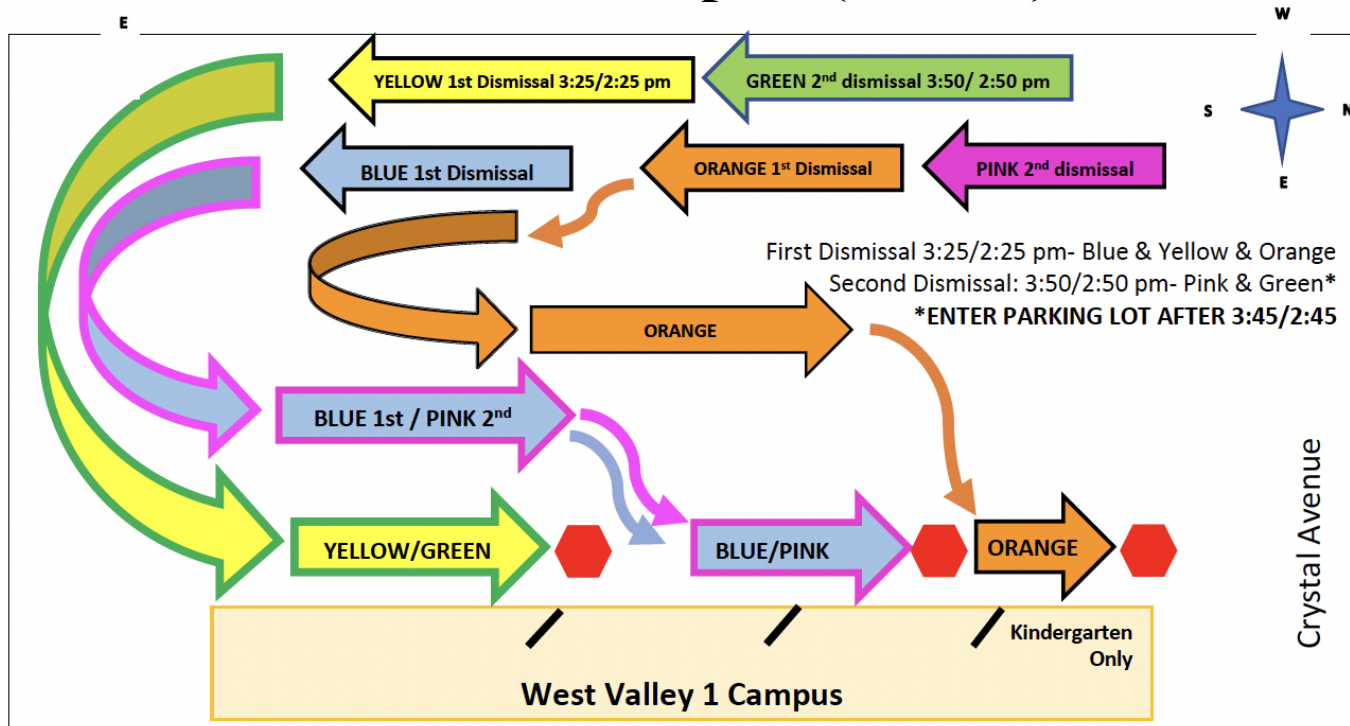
E

W

S N

E

YELLOW 1st Dismissal 3:25/2:25 pm

GREEN 2$^{nd}$ dismissal 3:50/ 2:50 pm

BLUE 1st Dismissal

ORANGE 1$^{st}$ Dismissal

PINK 2$^{nd}$ dismissal

First Dismissal 3:25/2:25 pm- Blue & Yellow & Orange
Second Dismissal: 3:50/2:50 pm- Pink & Green*
*ENTER PARKING LOT AFTER 3:45/2:45

ORANGE

BLUE 1st / PINK 2$^{nd}$

YELLOW/GREEN

BLUE/PINK

ORANGE

Crystal Avenue

Kindergarten Only

West Valley 1 Campus